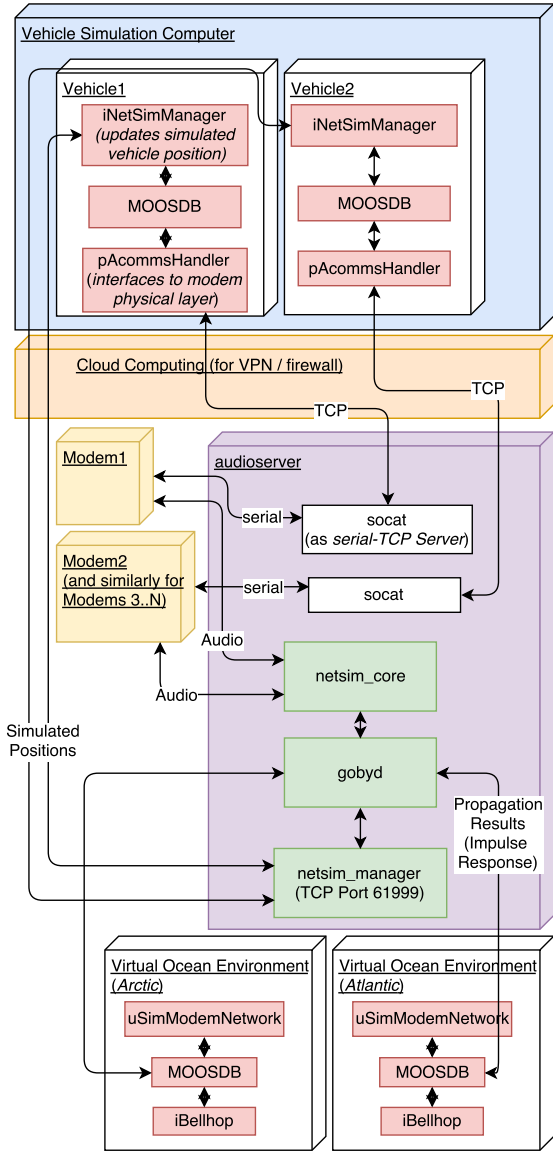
Vehicle Simulation Computer

Vehicle1

iNetSimManager (updates simulated vehicle position)

MOOSDB

pAcommsHandler (interfaces to modem physical layer)

Vehicle2

iNetSimManager

MOOSDB

pAcommsHandler

Cloud Computing (for VPN / firewall)

TCP

TCP

Modem1

audioserver

serial

socat (as serial-TCP Server)

Modem2 (and similarly for Modems 3..N)

serial

socat

Audio

netsim_core

Audio

Simulated Positions

gobyd

Propagation Results (Impulse Response)

netsim_manager (TCP Port 61999)

Virtual Ocean Environment (Arctic)

uSimModemNetwork

MOOSDB

iBellhop

Virtual Ocean Environment (Atlantic)

uSimModemNetwork

MOOSDB

iBellhop